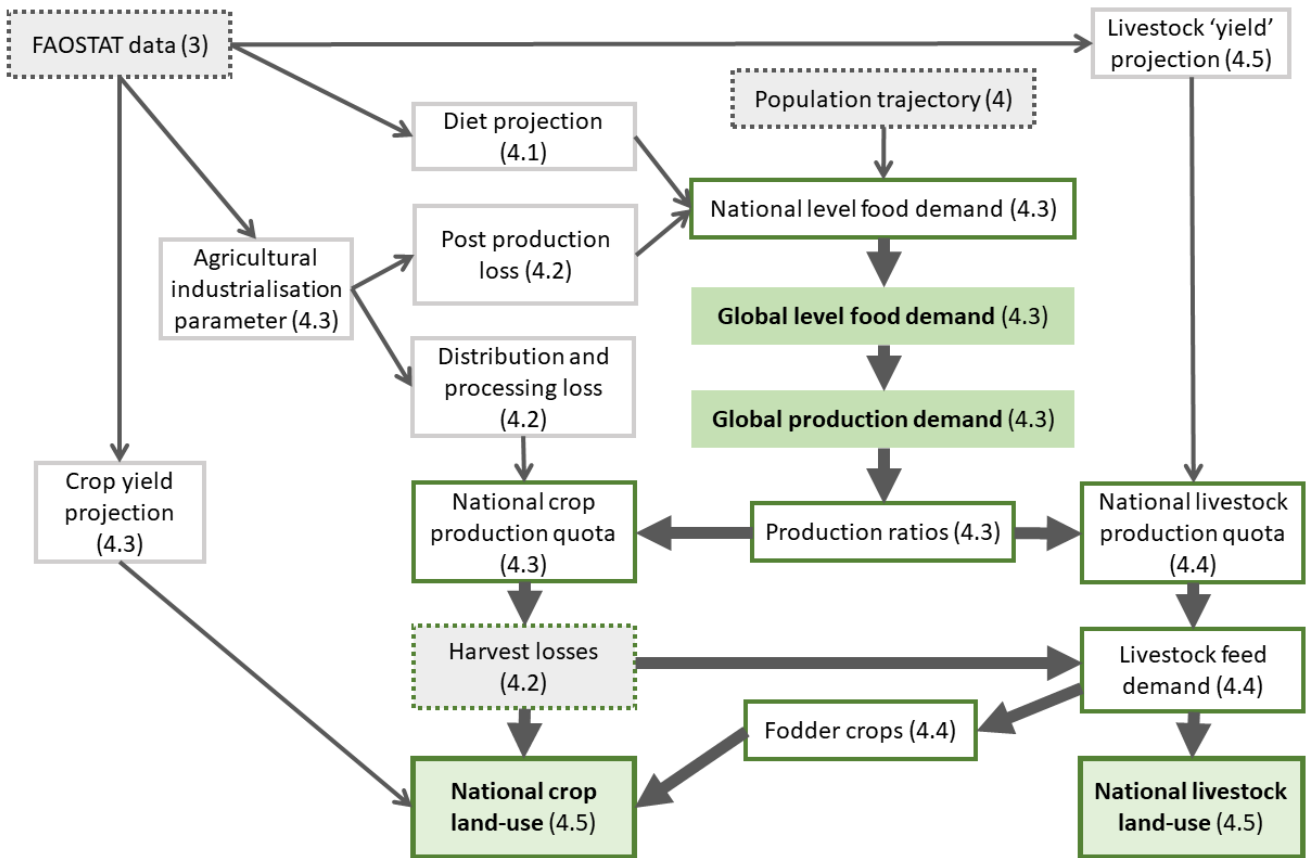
FAOSTAT data (3)

Livestock 'yield' projection (4.5)

Diet projection (4.1)

Population trajectory (4)

National level food demand (4.3)

Agricultural industrialisation parameter (4.3)

Post production loss (4.2)

**Global level food demand** (4.3)

Distribution and processing loss (4.2)

**Global production demand** (4.3)

Crop yield projection (4.3)

National crop production quota (4.3)

Production ratios (4.3)

National livestock production quota (4.4)

Harvest losses (4.2)

Livestock feed demand (4.4)

Fodder crops (4.4)

**National crop land-use** (4.5)

**National livestock land-use** (4.5)